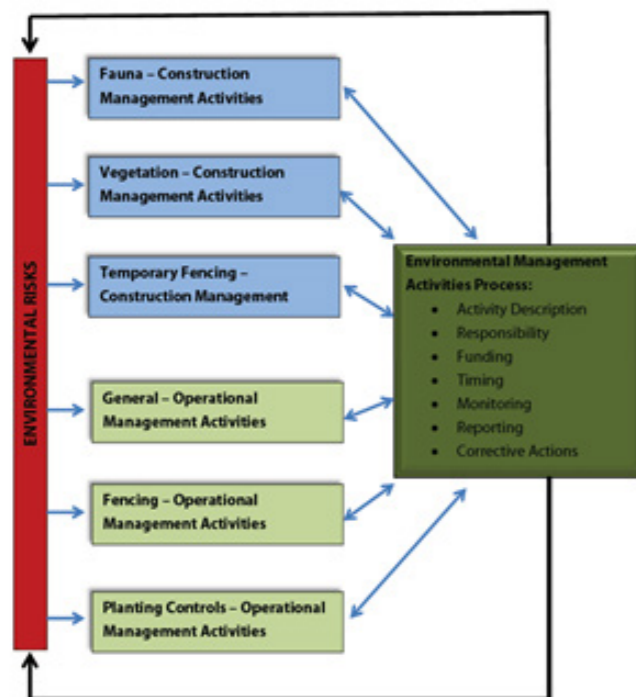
ENVIRONMENTAL RISKS

Fauna – Construction Management Activities

Vegetation – Construction Management Activities

Temporary Fencing – Construction Management

General – Operational Management Activities

Fencing – Operational Management Activities

Planting Controls – Operational Management Activities

Environmental Management Activities Process:
- Activity Description
- Responsibility
- Funding
- Timing
- Monitoring
- Reporting
- Corrective Actions